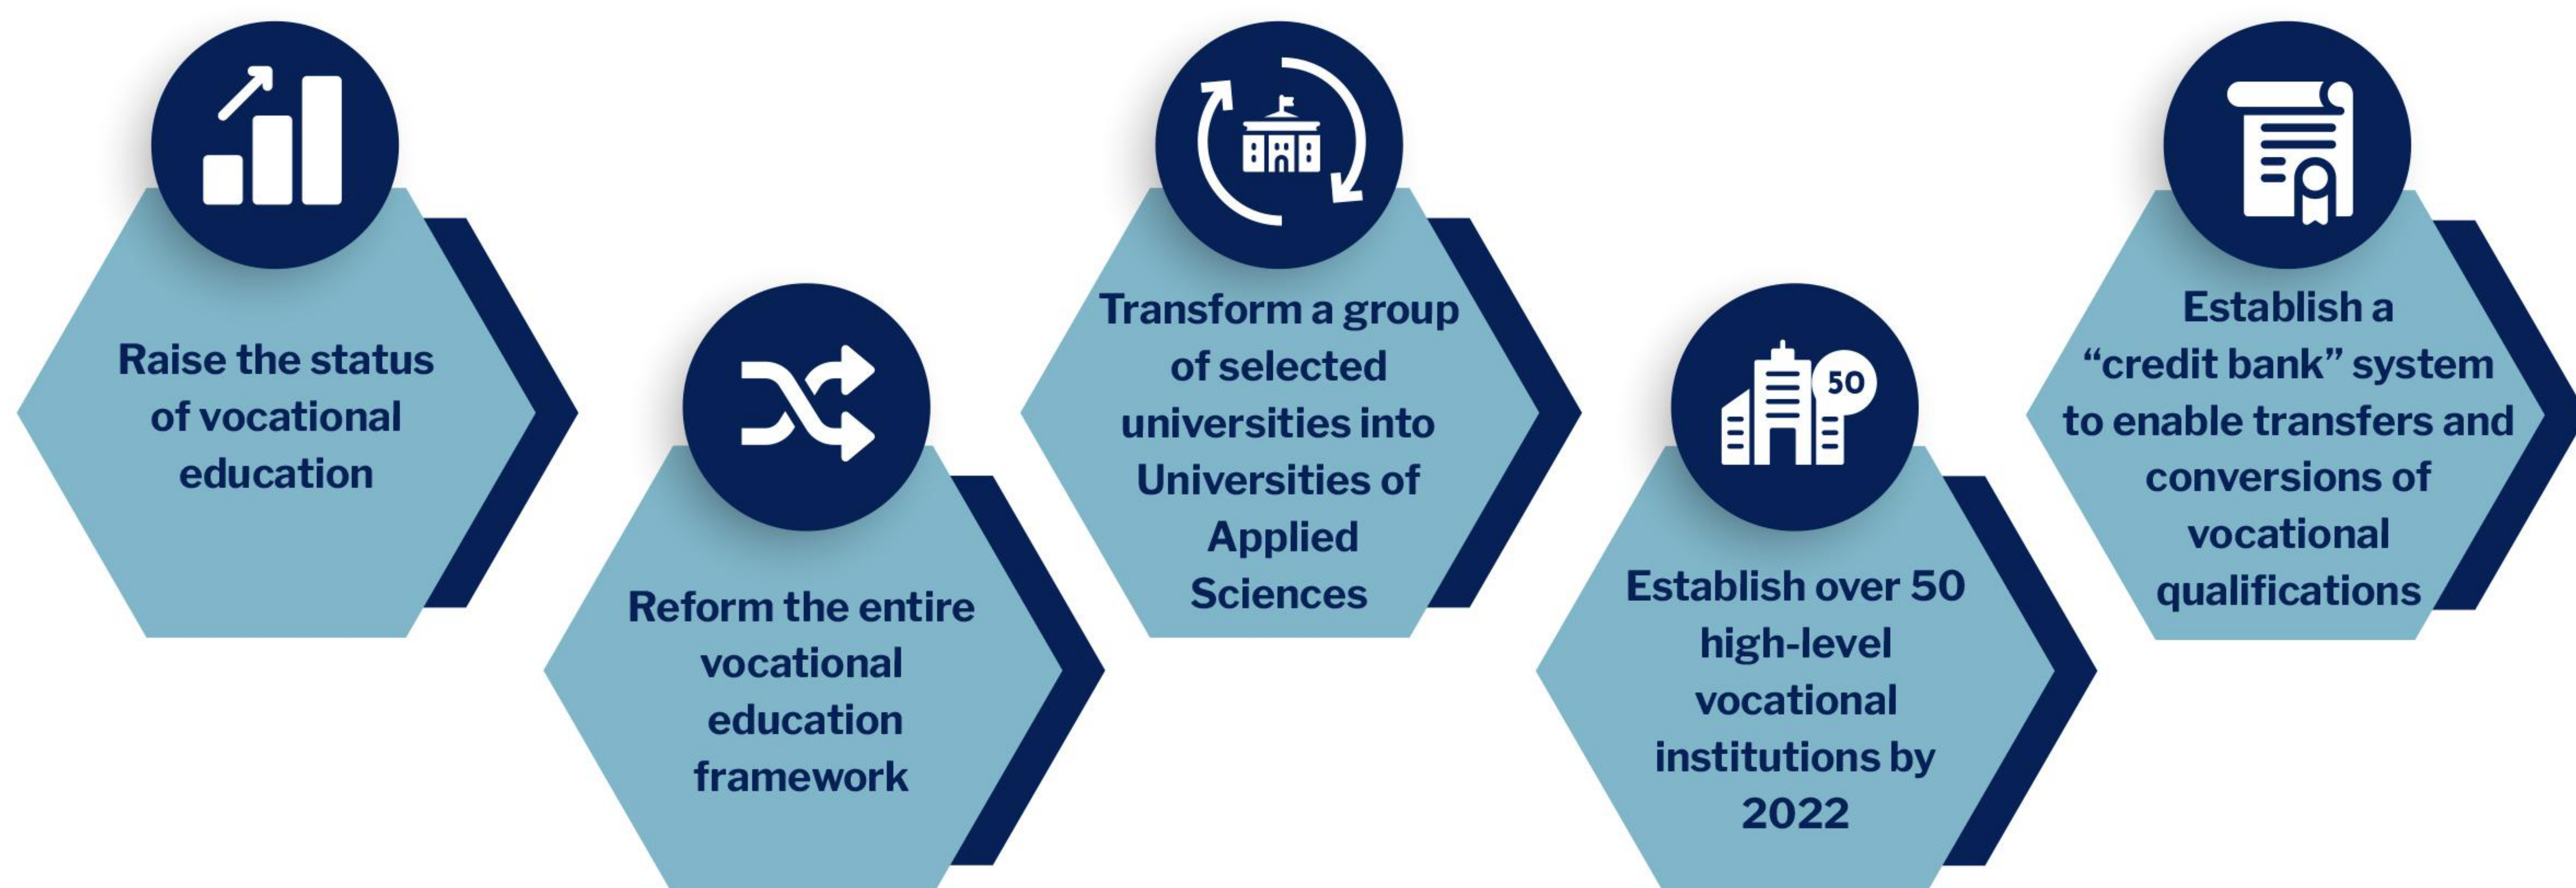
Raise the status of vocational education

Reform the entire vocational education framework

Transform a group of selected universities into Universities of Applied Sciences

50

Establish over 50 high-level vocational institutions by 2022

Establish a "credit bank" system to enable transfers and conversions of vocational qualifications